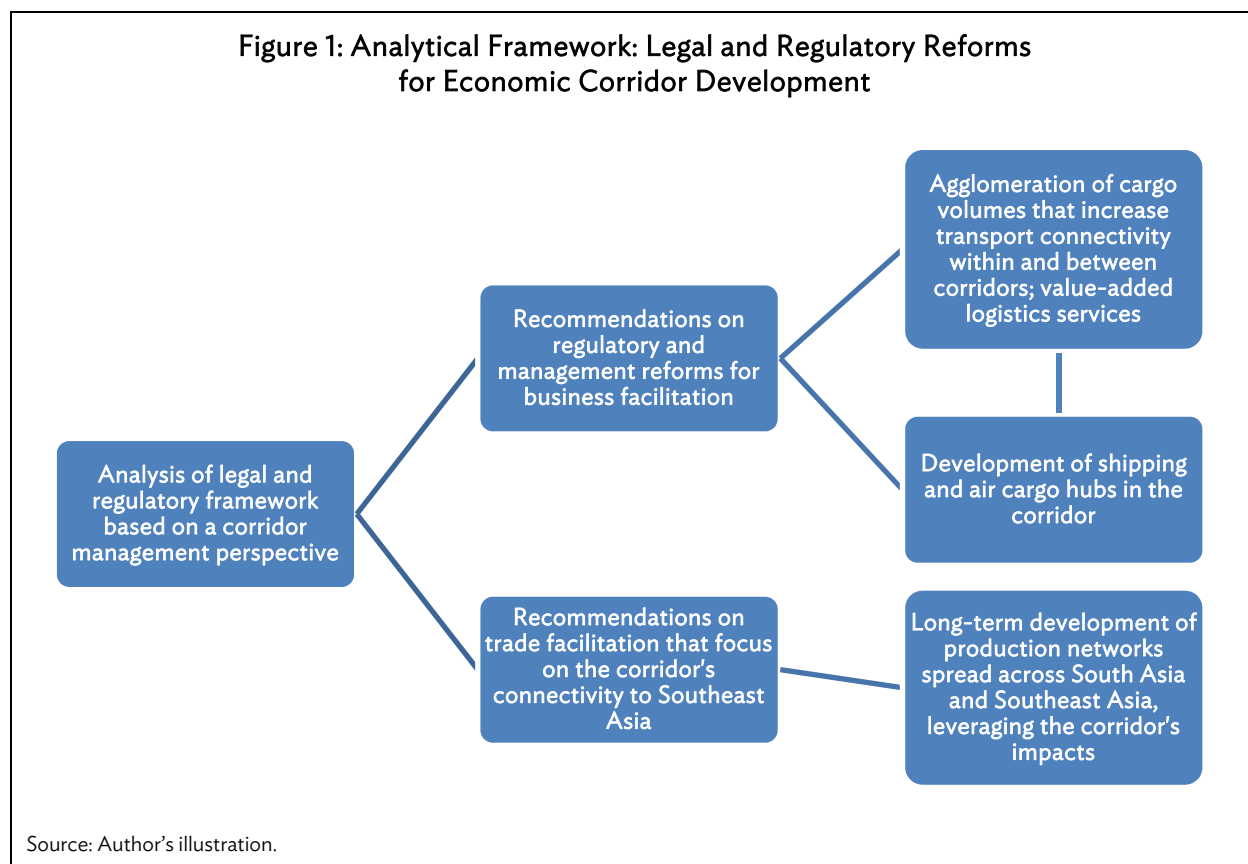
Figure 1: Analytical Framework: Legal and Regulatory Reforms for Economic Corridor Development

Analysis of legal and regulatory framework based on a corridor management perspective

Recommendations on regulatory and management reforms for business facilitation

Recommendations on trade facilitation that focus on the corridor's connectivity to Southeast Asia

Agglomeration of cargo volumes that increase transport connectivity within and between corridors; value-added logistics services

Development of shipping and air cargo hubs in the corridor

Long-term development of production networks spread across South Asia and Southeast Asia, leveraging the corridor's impacts

Source: Author's illustration.